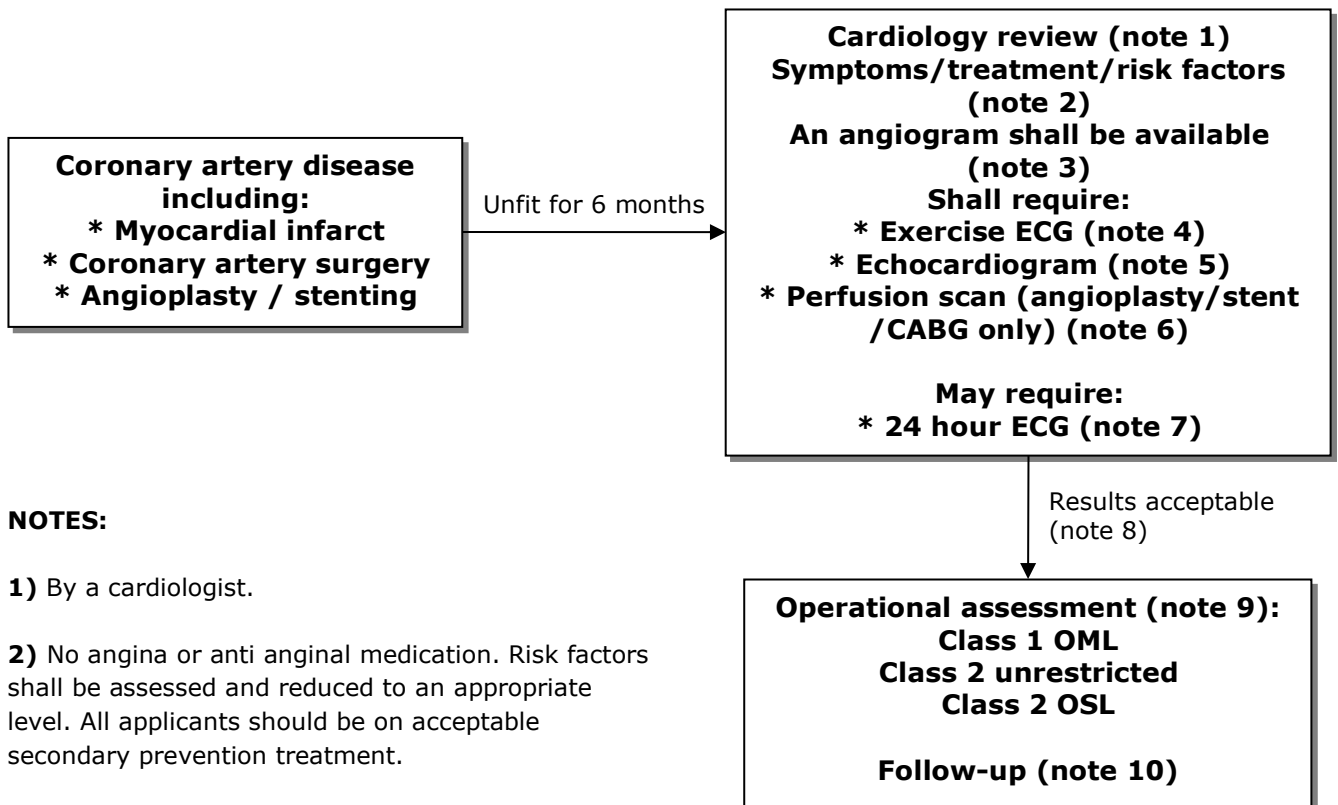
**Coronary artery disease including:**
**\* Myocardial infarct**
**\* Coronary artery surgery**
**\* Angioplasty / stenting**

Unfit for 6 months

**Cardiology review (note 1)**
**Symptoms/treatment/risk factors (note 2)**
**An angiogram shall be available (note 3)**
**Shall require:**
**\* Exercise ECG (note 4)**
**\* Echocardiogram (note 5)**
**\* Perfusion scan (angioplasty/stent /CABG only) (note 6)**

**May require:**
**\* 24 hour ECG (note 7)**

Results acceptable (note 8)

**Operational assessment (note 9):**
**Class 1 OML**
**Class 2 unrestricted**
**Class 2 OSL**

**Follow-up (note 10)**

**NOTES:**

**1)** By a cardiologist.

**2)** No angina or anti anginal medication. Risk factors shall be assessed and reduced to an appropriate level. All applicants should be on acceptable secondary prevention treatment.